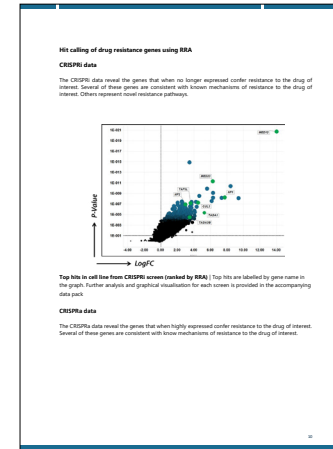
Hit calling of drug resistance genes using RRA

CRISPRi data

The CRISPRi data reveal the genes that when no longer expressed confer resistance to the drug of interest. Several of these genes are consistent with known mechanisms of resistance to the drug of interest. Others represent novel resistance pathways.

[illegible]

P-Value

LogFC

-4.00 -2.00 0.00 2.00 4.00 6.00 8.00 10.00 12.00 14.00

Top hits in cell line from CRISPRi screen (ranked by RRA) | Top hits are labelled by gene name in the graph. Further analysis and graphical visualisation for each screen is provided in the accompanying data pack

CRISPRa data

The CRISPRa data reveal the genes that when highly expressed confer resistance to the drug of interest. Several of these genes are consistent with know mechanisms of resistance to the drug of interest.

10